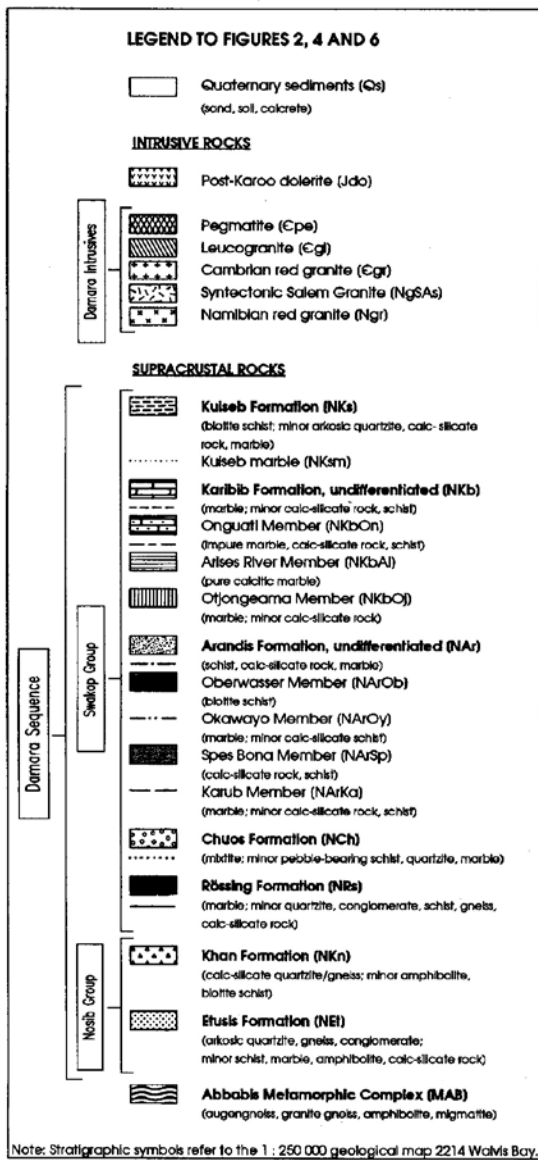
LEGEND TO FIGURES 2, 4 AND 6

Quaternary sediments (Qs)
(sand, soil, calcrete)

INTRUSIVE ROCKS

Post-Karoo dolerite (Jdo)

Damara Intrusives

Pegmatite (Єpe)
Leucogranite (Єgl)
Cambrian red granite (Єgr)
Syntectonic Salem Granite (NgSAs)
Namibian red granite (Ngr)

SUPRACRUSTAL ROCKS

Damara Sequence

Swakop Group

Kuiseb Formation (NKs)
(biotite schist; minor arkosic quartzite, calc- silicate rock, marble)
Kuiseb marble (NKsm)

Karibib Formation, undifferentiated (NKb)
(marble; minor calc-silicate rock, schist)
Onguati Member (NKbOn)
(impure marble, calc-silicate rock, schist)
Arises River Member (NKbAl)
(pure calcitic marble)
Otjongeama Member (NKbOj)
(marble; minor calc-silicate rock)

Arandis Formation, undifferentiated (NAr)
(schist, calc-silicate rock, marble)
Oberwasser Member (NArOb)
(biotite schist)
Okawayo Member (NArOy)
(marble; minor calc-silicate schist)
Spes Bona Member (NArSp)
(calc-silicate rock, schist)
Karub Member (NArKa)
(marble; minor calc-silicate rock, schist)

Chuos Formation (NCh)
(mixtite; minor pebble-bearing schist, quartzite, marble)

Rössing Formation (NRs)
(marble; minor quartzite, conglomerate, schist, gneiss, calc-silicate rock)

Nosib Group

Khan Formation (NKn)
(calc-silicate quartzite/gneiss; minor amphibolite, biotite schist)

Etusis Formation (NEt)
(arkosic quartzite, gneiss, conglomerate; minor schist, marble, amphibolite, calc-silicate rock)

Abbabis Metamorphic Complex (MAB)
(augengneiss, granite gneiss, amphibolite, migmatite)

Note: Stratigraphic symbols refer to the 1 : 250 000 geological map 2214 Walvis Bay.